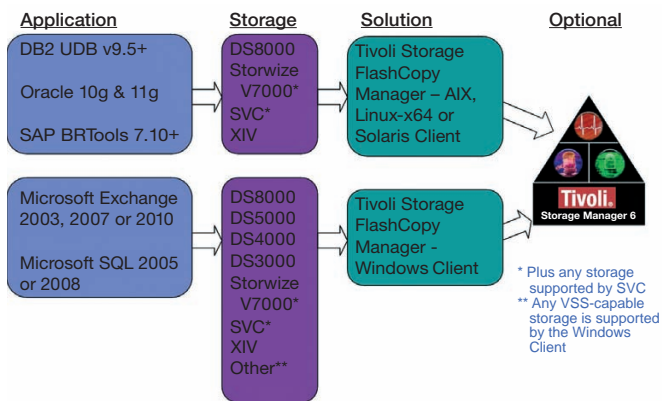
Application

Storage

Solution

Optional

DB2 UDB v9.5+

Oracle 10g & 11g

SAP BRTools 7.10+

DS8000
Storwize V7000*
SVC*
XIV

Tivoli Storage FlashCopy Manager – AIX, Linux-x64 or Solaris Client

Microsoft Exchange 2003, 2007 or 2010

Microsoft SQL 2005 or 2008

DS8000
DS5000
DS4000
DS3000
Storwize V7000*
SVC*
XIV
Other**

Tivoli Storage FlashCopy Manager - Windows Client

Tivoli.
Storage Manager 6

* Plus any storage supported by SVC
** Any VSS-capable storage is supported by the Windows Client